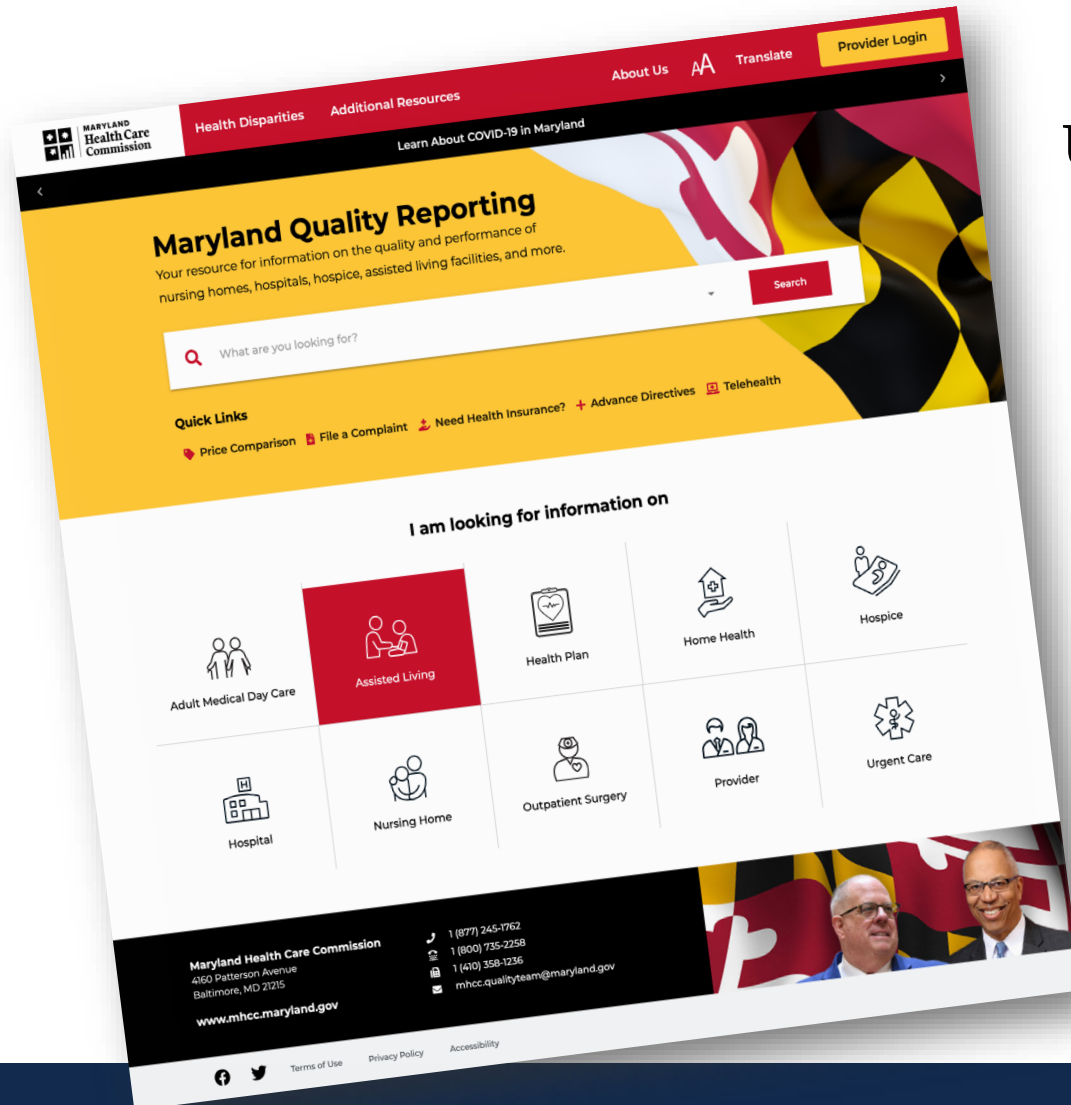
MARYLAND Health Care Commission

Health Disparities Additional Resources About Us AA Translate Provider Login

Learn About COVID-19 in Maryland

Maryland Quality Reporting

Your resource for information on the quality and performance of nursing homes, hospitals, hospice, assisted living facilities, and more.

What are you looking for?

Search

Quick Links

Price Comparison File a Complaint Need Health Insurance? Advance Directives Telehealth

I am looking for information on

Adult Medical Day Care

Assisted Living

Health Plan

Home Health

Hospice

Hospital

Nursing Home

Outpatient Surgery

Provider

Urgent Care

Maryland Health Care Commission
4160 Patterson Avenue
Baltimore, MD 21215

www.mhcc.maryland.gov

1 (877) 245-1762
1 (800) 735-2258
1 (410) 358-1236
mhcc.qualityteam@maryland.gov

Terms of Use Privacy Policy Accessibility

U